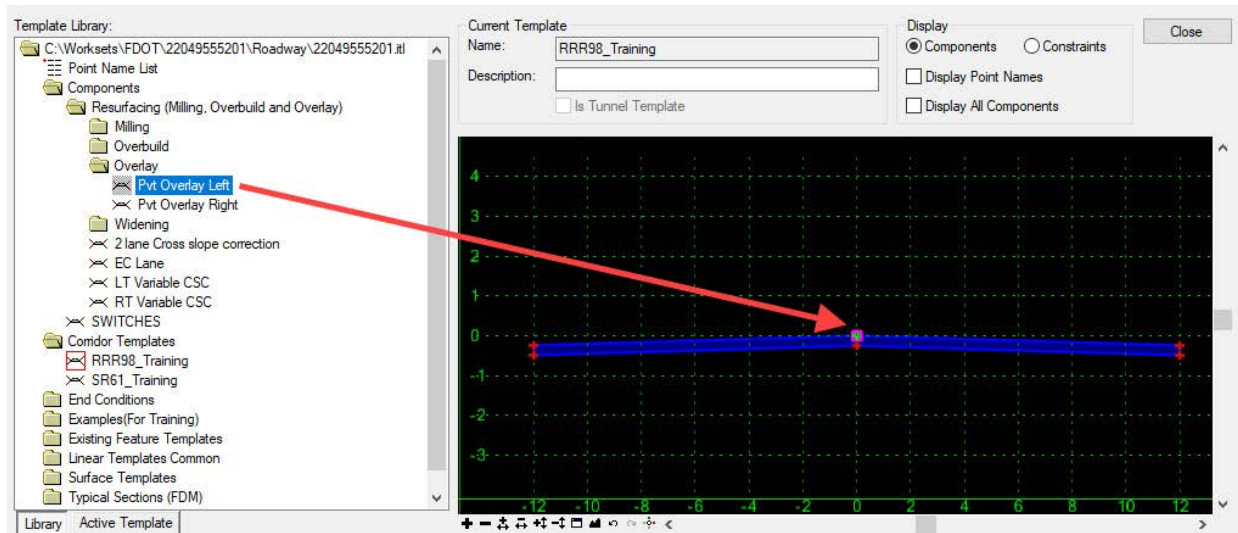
Template Library:

C:\Worksets\FDOT\22049555201\Roadway\22049555201.itl
Point Name List
Components
Resurfacing (Milling, Overbuild and Overlay)
Milling
Overbuild
Overlay
Pvt Overlay Left
Pvt Overlay Right
Widening
2 lane Cross slope correction
EC Lane
LT Variable CSC
RT Variable CSC
SWITCHES
Corridor Templates
RRR98_Training
SR61_Training
End Conditions
Examples(For Training)
Existing Feature Templates
Linear Templates Common
Surface Templates
Typical Sections (FDM)

Library | Active Template

Current Template
Name: RRR98_Training
Description:
Is Tunnel Template

Display
Components
Constraints
Display Point Names
Display All Components

Close

4
3
2
1
0
-1
-2
-3

-12 -10 -8 -6 -4 -2 0 2 4 6 8 10 12